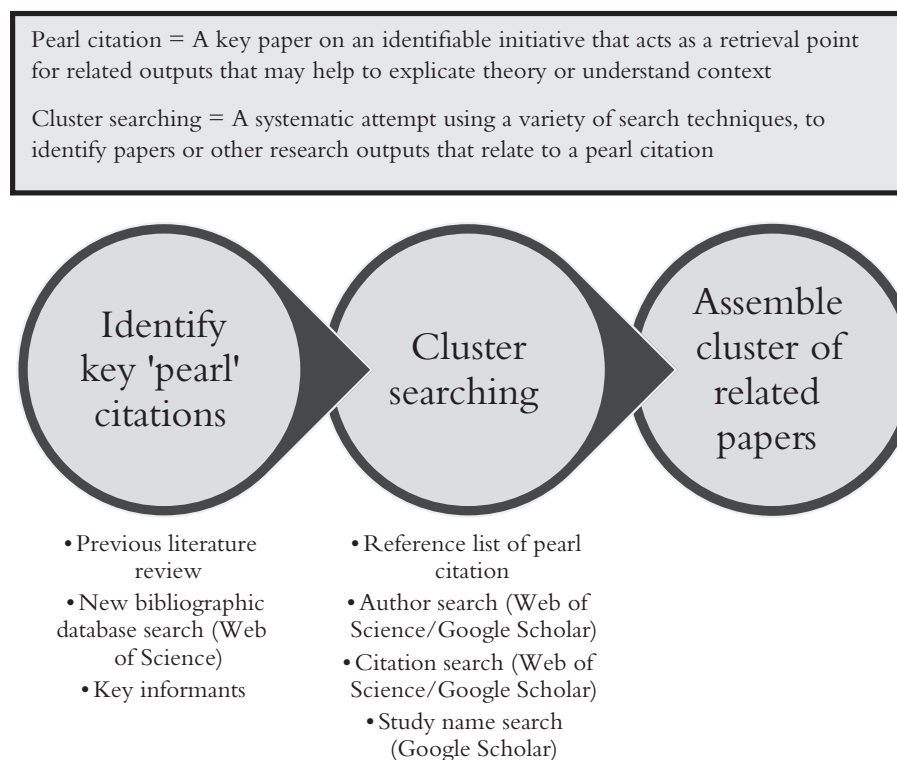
Pearl citation = A key paper on an identifiable initiative that acts as a retrieval point for related outputs that may help to explicate theory or understand context

Cluster searching = A systematic attempt using a variety of search techniques, to identify papers or other research outputs that relate to a pearl citation

Identify key 'pearl' citations

Cluster searching

Assemble cluster of related papers

• Previous literature review
• New bibliographic database search (Web of Science)
• Key informants

• Reference list of pearl citation
• Author search (Web of Science/Google Scholar)
• Citation search (Web of Science/Google Scholar)
• Study name search (Google Scholar)